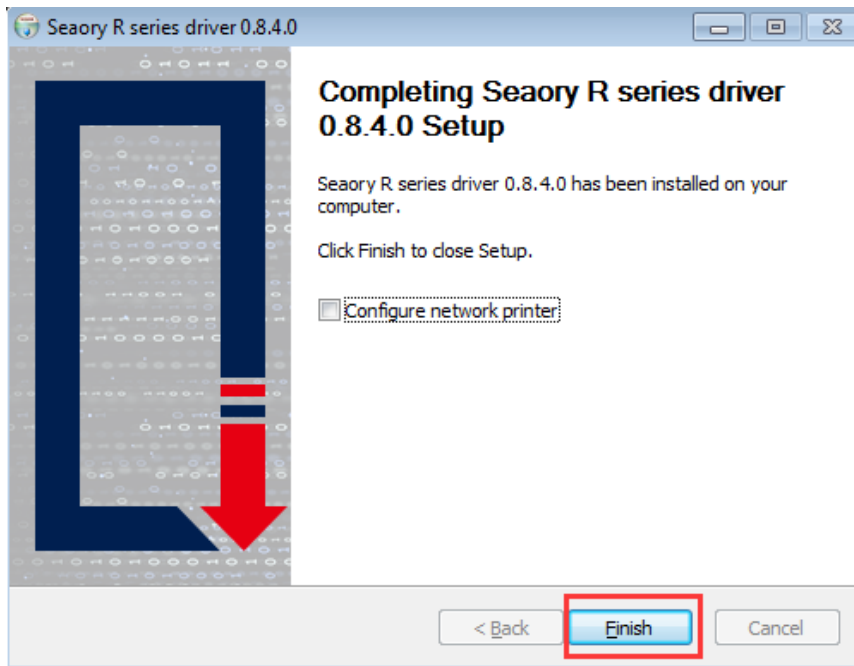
Seaory R series driver 0.8.4.0

Completing Seaory R series driver 0.8.4.0 Setup

Seaory R series driver 0.8.4.0 has been installed on your computer.

Click Finish to close Setup.

Configure network printer

< Back

Finish

Cancel